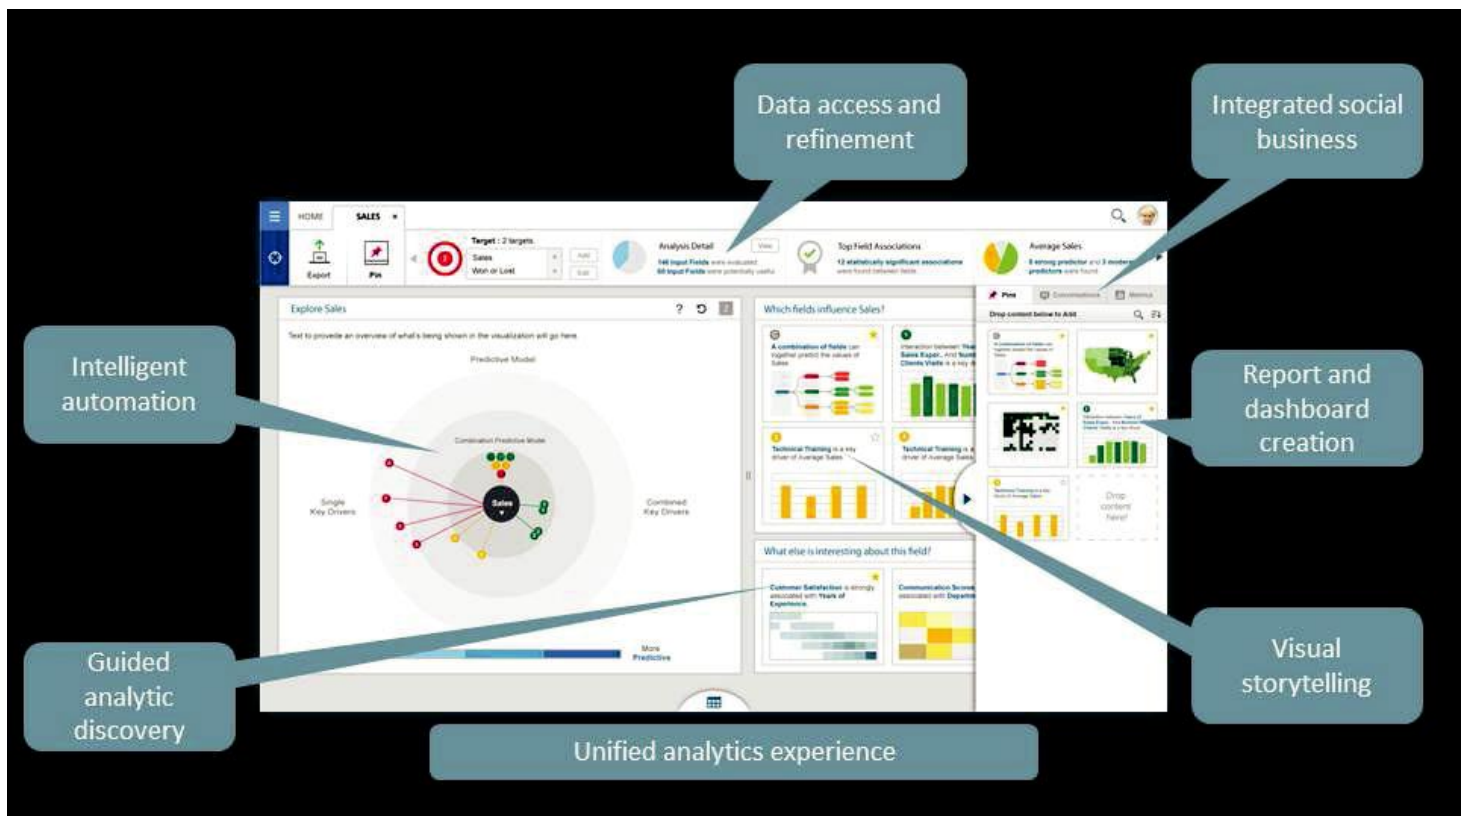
Data access and refinement

Integrated social business

HOME SALES

Export Pin

Target : 2 targets
Sales
Won or Lost

Analysis Detail
146 Input Fields were evaluated
60 Input Fields were potentially useful

Top Field Associations
12 statistically significant associations were found between fields

Average Sales
8 strong predictor and 3 moderate predictors were found

Explore Sales

Text to provide an overview of what's being shown in the visualization will go here.

Predictive Model

Combination Predictive Model

Single Key Drivers

Sales

Combined Key Drivers

More Predictive

Which fields influence Sales?

A combination of fields can together predict the values of Sales

Technical Training is a key driver of Average Sales

Technical Training is a key driver of Average Sales

What else is interesting about this field?

Customer Satisfaction is strongly associated with Years of Experience

Communication Score associated with Department

Pins Conversations Metrics

Drop content below to Add

Drop content here!

Intelligent automation

Report and dashboard creation

Guided analytic discovery

Visual storytelling

Unified analytics experience